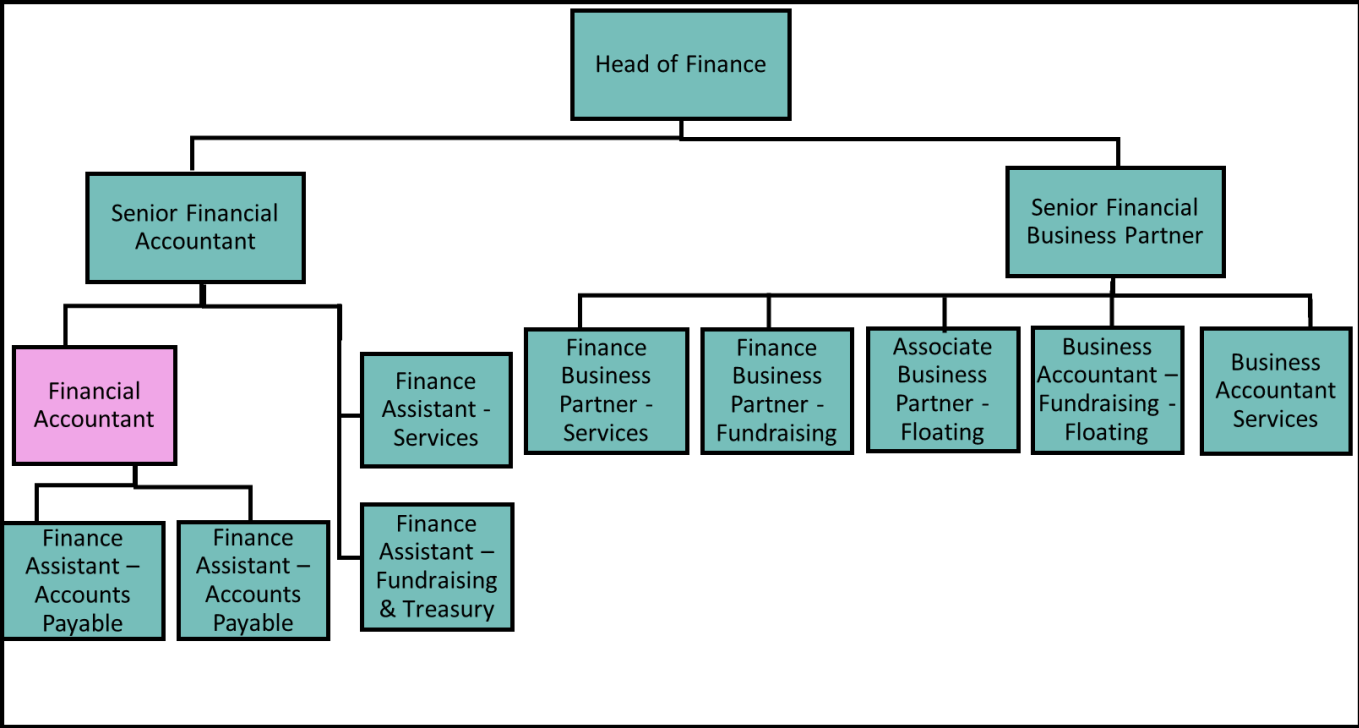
Head of Finance

Senior Financial Accountant

Senior Financial Business Partner

Financial Accountant

Finance Assistant - Services

Finance Assistant – Fundraising & Treasury

Finance Assistant – Accounts Payable

Finance Assistant – Accounts Payable

Finance Business Partner - Services

Finance Business Partner - Fundraising

Associate Business Partner - Floating

Business Accountant – Fundraising - Floating

Business Accountant Services